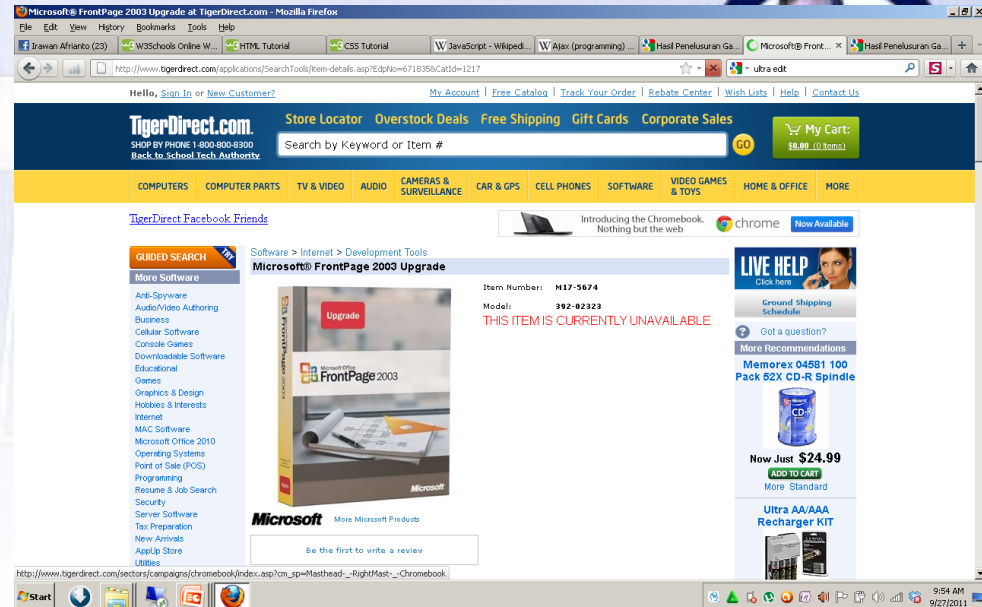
Microsoft® FrontPage 2003 Upgrade at TigerDirect.com - Mozilla Firefox

File Edit View History Bookmarks Tools Help

Irawan Afrianto (23) | W3Schools Online W... | HTML Tutorial | CSS Tutorial | JavaScript - Wikipedi... | Ajax (programming) ... | Hasil Penelusuran Ga... | Microsoft® Front... | Hasil Penelusuran Ga...

http://www.tigerdirect.com/applications/SearchTools/item-details.asp?EdpNo=6718358&CatId=1217

ultra edit

Hello, Sign In or New Customer?

My Account | Free Catalog | Track Your Order | Rebate Center | Wish Lists | Help | Contact Us

TigerDirect.com
SHOP BY PHONE 1-800-800-8300
Back to School Tech Authority

Store Locator Overstock Deals Free Shipping Gift Cards Corporate Sales

Search by Keyword or Item #

GO

My Cart:
$0.00 (0 items)

COMPUTERS | COMPUTER PARTS | TV & VIDEO | AUDIO | CAMERAS & SURVEILLANCE | CAR & GPS | CELL PHONES | SOFTWARE | VIDEO GAMES & TOYS | HOME & OFFICE | MORE

TigerDirect Facebook Friends

Introducing the Chromebook. Nothing but the web
chrome
Now Available

GUIDED SEARCH
TRY

More Software

Anti-Spyware
Audio/Video Authoring
Business
Cellular Software
Console Games
Downloadable Software
Educational
Games
Graphics & Design
Hobbies & Interests
Internet
MAC Software
Microsoft Office 2010
Operating Systems
Point of Sale (POS)
Programming
Resume & Job Search
Security
Server Software
Tax Preparation
New Arrivals
AppUp Store
Utilities

Software > Internet > Development Tools

Microsoft® FrontPage 2003 Upgrade

Upgrade
Microsoft Office
FrontPage 2003
Microsoft

Item Number: M17-5674

Model: 392-02323

THIS ITEM IS CURRENTLY UNAVAILABLE

Microsoft More Microsoft Products

Be the first to write a review

LIVE HELP
Click here

Ground Shipping Schedule

Got a question?

More Recommendations

Memorex 04581 100 Pack 52X CD-R Spindle

Now Just $24.99

ADD TO CART

More Standard

Ultra AA/AAA Recharger KIT

http://www.tigerdirect.com/sectors/campaigns/chromebook/index.asp?cm_sp=Masthead-_-RightMast-_-Chromebook

Start

9:54 AM
9/27/2011